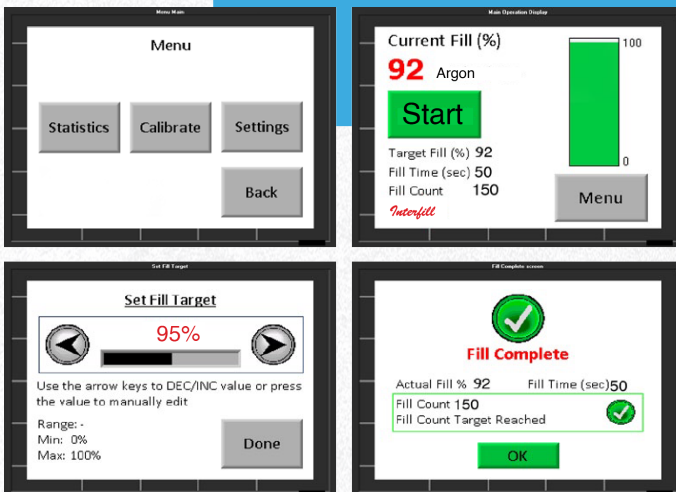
Menu Main

Menu

Statistics

Calibrate

Settings

Back

Main Operation Display

Current Fill (%)

92 Argon

Start

Target Fill (%) 92

Fill Time (sec) 50

Fill Count 150

Interfill

100

0

Menu

Set Fill Target

Set Fill Target

95%

Use the arrow keys to DEC/INC value or press the value to manually edit

Range: -
Min: 0%
Max: 100%

Done

Fill Complete screen

Fill Complete

Actual Fill % 92

Fill Time (sec) 50

Fill Count 150
Fill Count Target Reached

OK